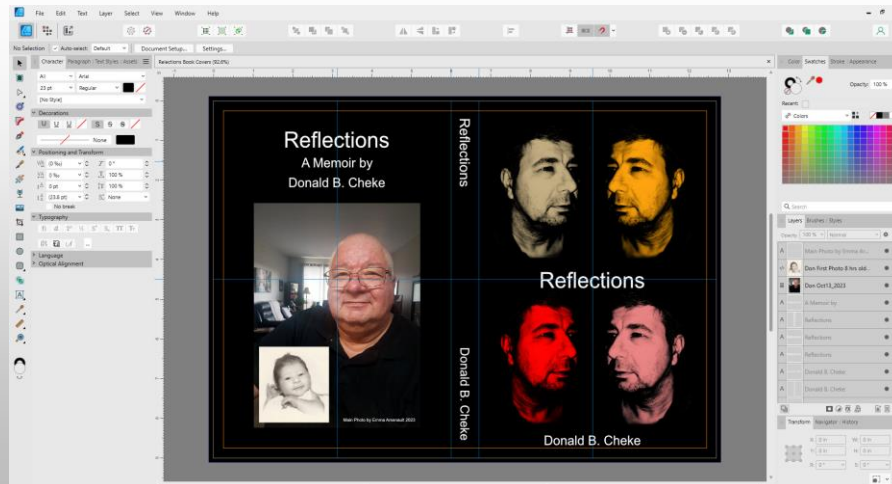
File Edit Text Layer Select View Window Help

No Selection Auto-select: Default Document Setup... Settings...

Character Paragraph Text Styles Assets

Arial

23 pt Regular

[No Style]

Decorations

None

Positioning and Transform

0 %

0 °

0 %

100 %

0 pt

100 %

23.6 pt

None

No break

Typography

Language

Optical Alignment

Reflections Book Covers (92.0%)

Reflections

A Memoir by

Donald B. Cheke

Reflections

Main Photo by Emma Arsenault 2023

Donald B. Cheke

Reflections

Donald B. Cheke

Color Swatches Stroke Appearance

Opacity: 100%

Recent:

Colors

Search

Layers Brushes Styles

Opacity: 100 % Normal

Main Photo by Emma Ar...

Don First Photo 8 hrs old...

Don Oct13_2023

A Memoir by

Reflections

Reflections

Reflections

Donald B. Cheke

Donald B. Cheke

Transform Navigator History

X: 0 in

W: 0 in

Y: 0 in

H: 0 in

R: 0 °

S: 0 °